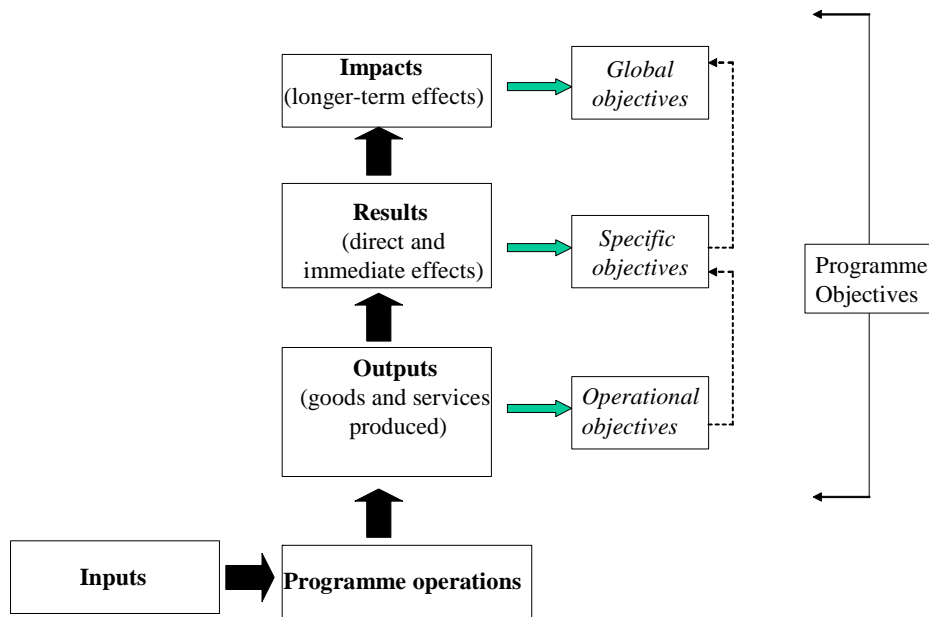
**Impacts**
(longer-term effects)

*Global objectives*

**Results**
(direct and immediate effects)

*Specific objectives*

Programme Objectives

**Outputs**
(goods and services produced)

*Operational objectives*

**Inputs**

**Programme operations**